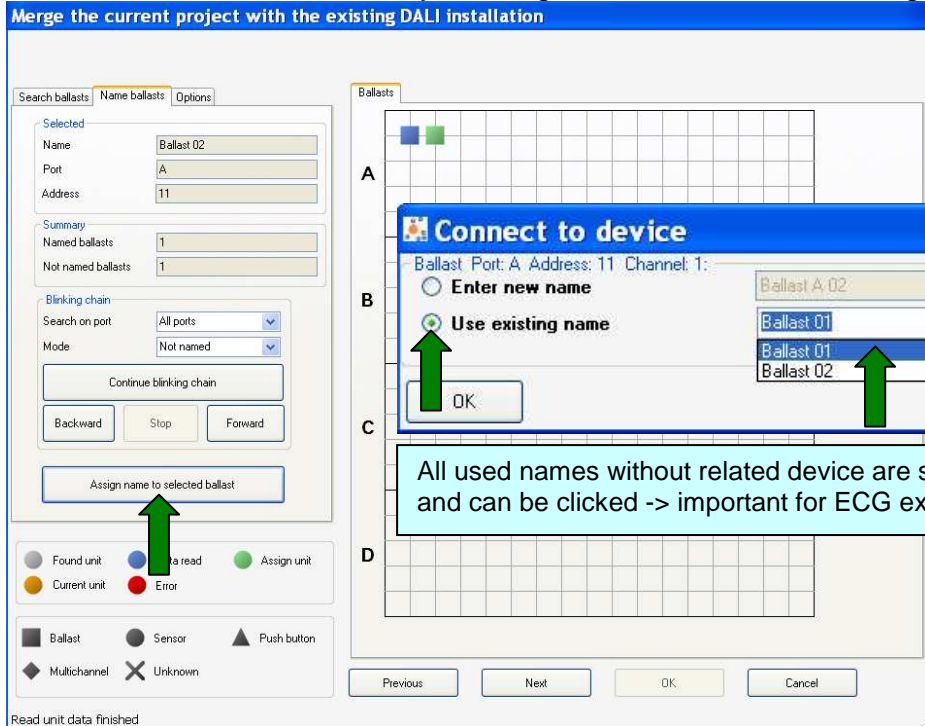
Merge the current project with the existing DALI installation

Search ballasts | Name ballasts | Options

Selected
Name: Ballast 02
Port: A
Address: 11

Summary
Named ballasts: 1
Not named ballasts: 1

Blinking chain
Search on port: All ports
Mode: Not named

Continue blinking chain

Backward | Stop | Forward

Assign name to selected ballast

Found unit | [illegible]ta read | Assign unit
Current unit | Error

Ballast | Sensor | Push button
Multichannel | Unknown

Ballasts

A
B
C
D

Connect to device

Ballast Port: A Address: 11 Channel: 1:

Enter new name — Ballast A 02

Use existing name — Ballast 01

Ballast 01
Ballast 02

OK

All used names without related device are s
and can be clicked -> important for ECG ex

Previous | Next | OK | Cancel

Read unit data finished